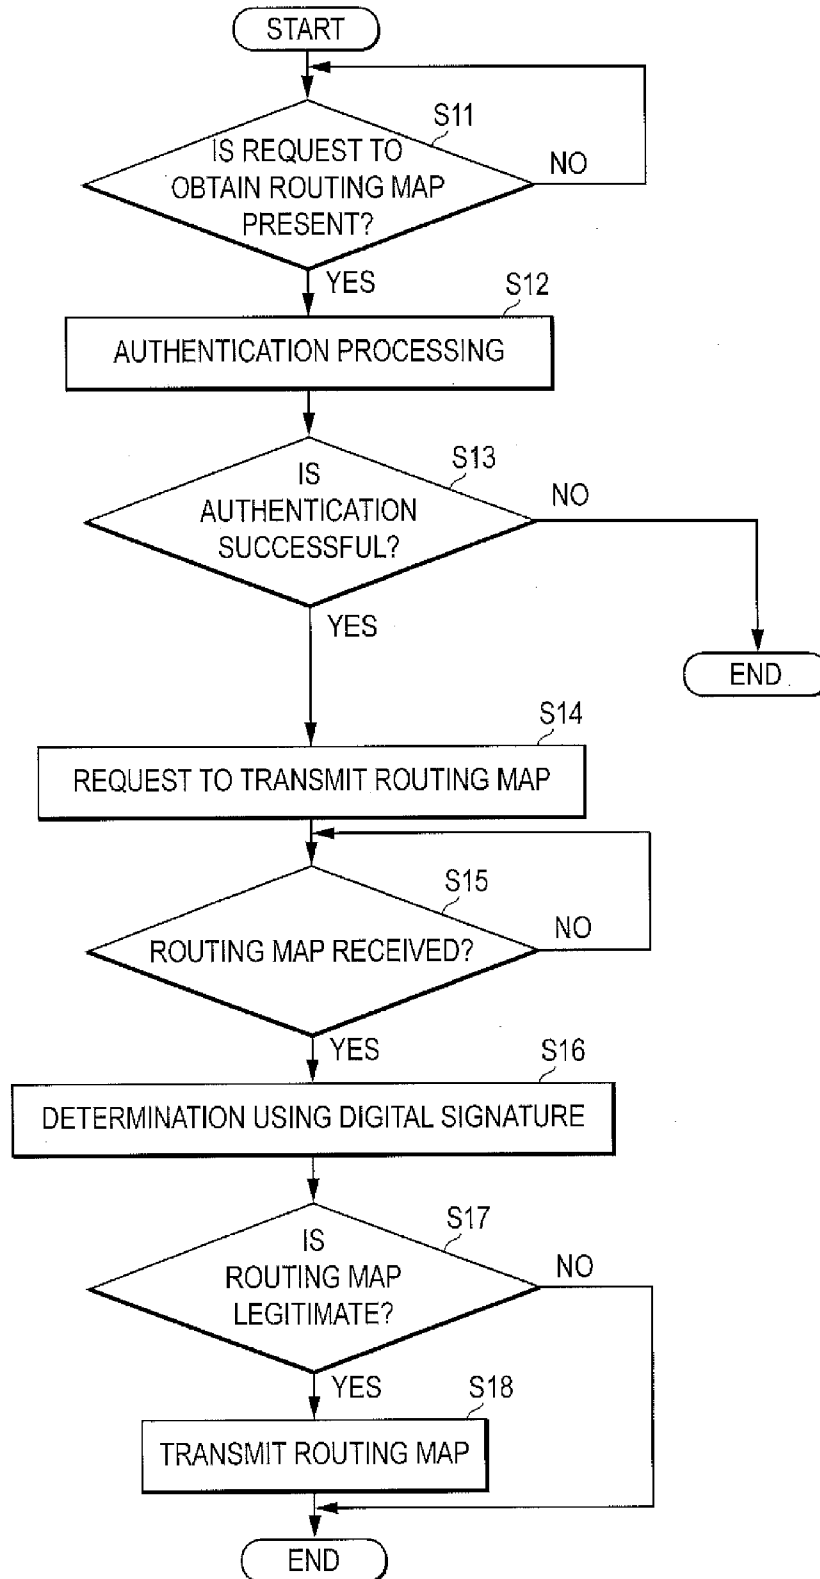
START

S11

IS REQUEST TO OBTAIN ROUTING MAP PRESENT?

NO

YES

S12

AUTHENTICATION PROCESSING

S13

IS AUTHENTICATION SUCCESSFUL?

NO

YES

END

S14

REQUEST TO TRANSMIT ROUTING MAP

S15

ROUTING MAP RECEIVED?

NO

YES

S16

DETERMINATION USING DIGITAL SIGNATURE

S17

IS ROUTING MAP LEGITIMATE?

NO

YES

S18

TRANSMIT ROUTING MAP

END